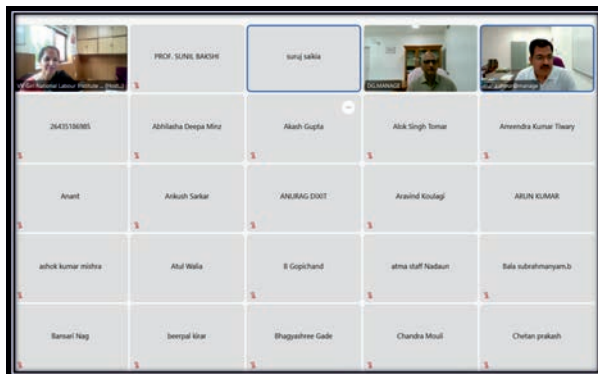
VV Giri National Labour Institute - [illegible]

PROF. SUNIL BAKSHI

suruj saikia

DG,MANAGE

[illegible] manage

26435106985

Abhilasha Deepa Minz

Akash Gupta

Alok Singh Tomar

Amrendra Kumar Tiwary

Anant

Ankush Sarkar

ANURAG DIXIT

Aravind Koulagi

ARUN KUMAR

ashok kumar mishra

Atul Walia

B Gopichand

atma staff Nadaun

Bala subrahmanyam.b

Bansari Nag

beerpal kirar

Bhagyashree Gade

Chandra Mouli

Chetan prakash